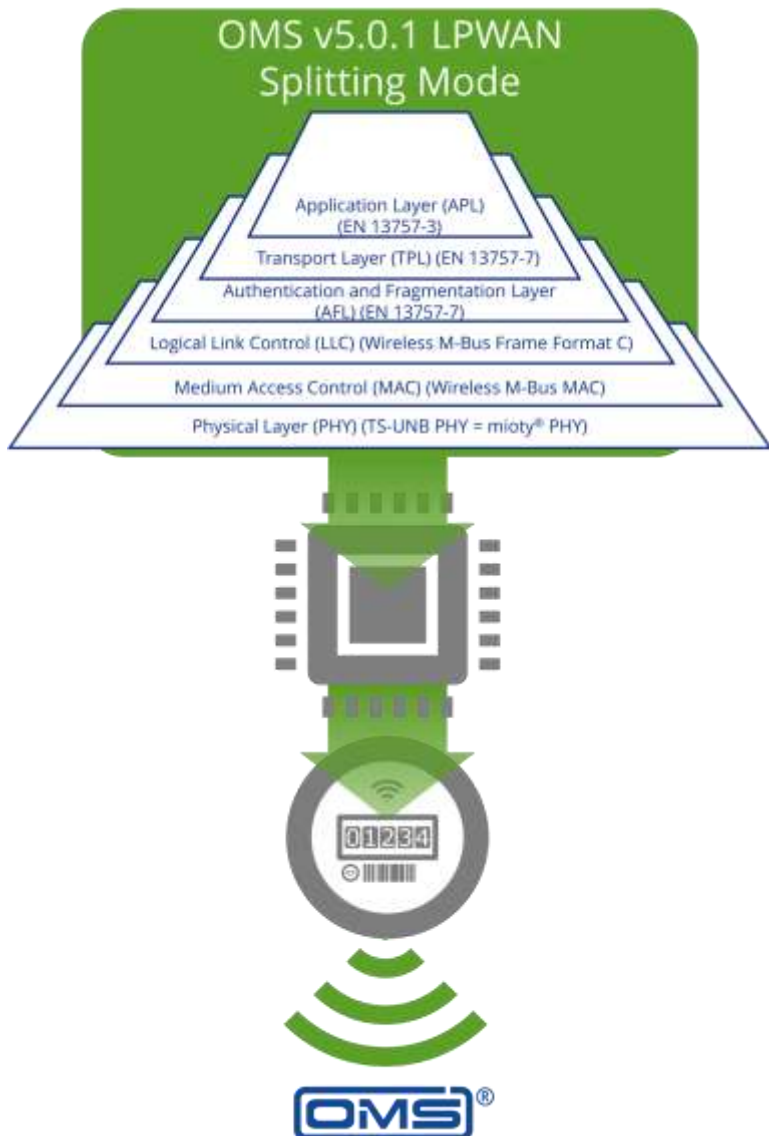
OMS v5.0.1 LPWAN Splitting Mode

Application Layer (APL) (EN 13757-3)

Transport Layer (TPL) (EN 13757-7)

Authentication and Fragmentation Layer (AFL) (EN 13757-7)

Logical Link Control (LLC) (Wireless M-Bus Frame Format C)

Medium Access Control (MAC) (Wireless M-Bus MAC)

Physical Layer (PHY) (TS-UNB PHY = mioty® PHY)

01234

OMS®